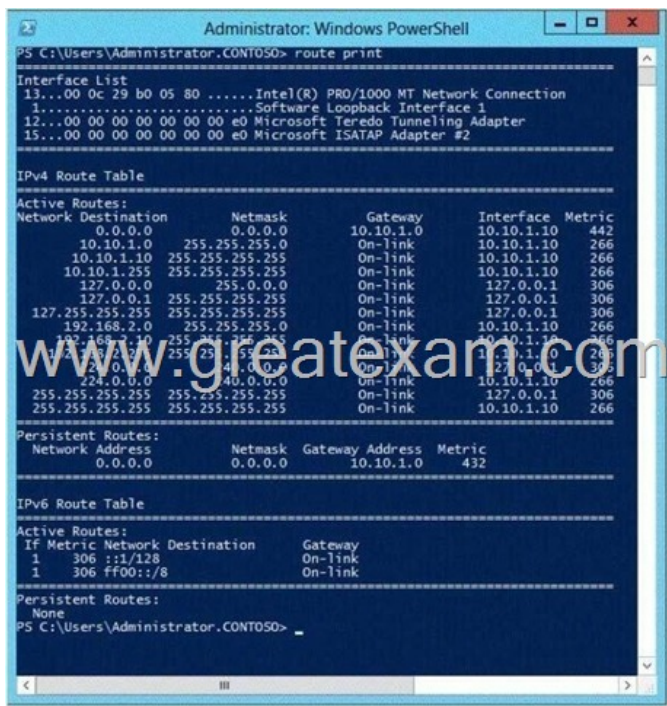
Administrator: Windows PowerShell

PS C:\Users\Administrator.CONTOSO> route print
===========================================================================
Interface List
 13...00 0c 29 b0 05 80 ......Intel(R) PRO/1000 MT Network Connection
  1...........................Software Loopback Interface 1
 12...00 00 00 00 00 00 00 e0 Microsoft Teredo Tunneling Adapter
 15...00 00 00 00 00 00 00 e0 Microsoft ISATAP Adapter #2
===========================================================================

IPv4 Route Table
===========================================================================
Active Routes:
Network Destination        Netmask          Gateway       Interface  Metric
          0.0.0.0          0.0.0.0        10.10.1.0      10.10.1.10    442
        10.10.1.0    255.255.255.0         On-link       10.10.1.10    266
       10.10.1.10  255.255.255.255         On-link       10.10.1.10    266
      10.10.1.255  255.255.255.255         On-link       10.10.1.10    266
        127.0.0.0        255.0.0.0         On-link        127.0.0.1    306
        127.0.0.1  255.255.255.255         On-link        127.0.0.1    306
  127.255.255.255  255.255.255.255         On-link        127.0.0.1    306
      192.168.2.0    255.255.255.0         On-link       10.10.1.10    266
    192.168.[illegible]  255.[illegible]         On-link       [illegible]    266
    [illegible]  255.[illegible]         On-link       10.10.1.10    266
        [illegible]        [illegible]         On-link        127.0.0.1    306
        224.0.0.0        240.0.0.0         On-link       10.10.1.10    266
  255.255.255.255  255.255.255.255         On-link        127.0.0.1    306
  255.255.255.255  255.255.255.255         On-link       10.10.1.10    266
===========================================================================
Persistent Routes:
  Network Address          Netmask  Gateway Address  Metric
          0.0.0.0          0.0.0.0        10.10.1.0     432
===========================================================================

IPv6 Route Table
===========================================================================
Active Routes:
 If Metric Network Destination      Gateway
  1    306 ::1/128                  On-link
  1    306 ff00::/8                 On-link
===========================================================================
Persistent Routes:
  None
PS C:\Users\Administrator.CONTOSO> _

www.greatexam.com